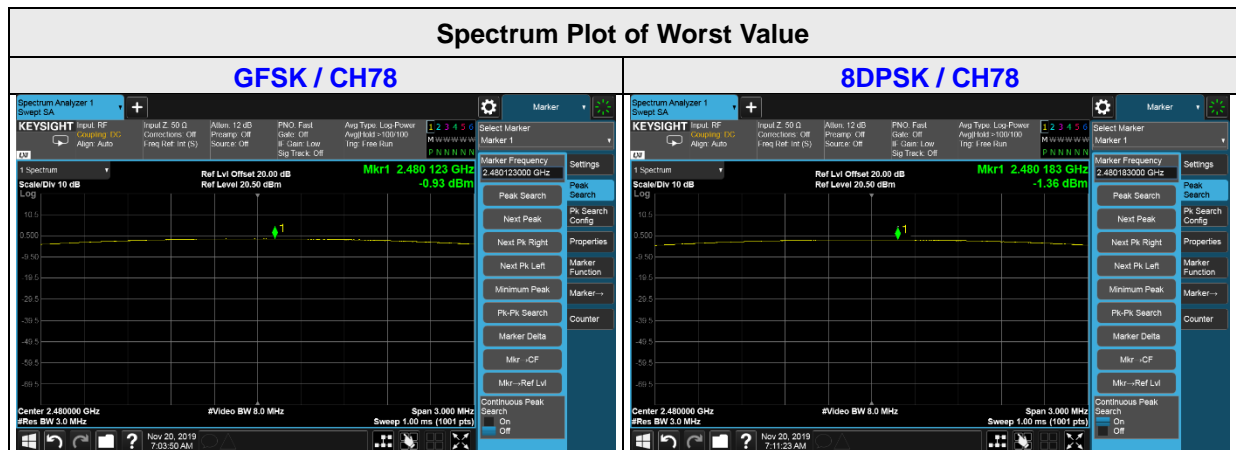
Spectrum Plot of Worst Value

| GFSK / CH78 | 8DPSK / CH78 |
|---|---|

Spectrum Analyzer 1
Swept SA
Marker
KEYSIGHT Input: RF
Coupling: DC
Align: Auto
Input Z: 50 Ω
Corrections: Off
Freq Ref: Int (S)
Atten: 12 dB
Preamp: Off
Source: Off
PNO: Fast
Gate: Off
IF Gain: Low
Sig Track: Off
Avg Type: Log-Power
Avg|Hold >100/100
Trig: Free Run
1 2 3 4 5 6
M W W W W W
P N N N N N
Select Marker
Marker 1
1 Spectrum
Scale/Div 10 dB
Log
Ref Lvl Offset 20.00 dB
Ref Level 20.50 dBm
Mkr1 2.480 123 GHz
-0.93 dBm
10.5
0.500
-9.50
-19.5
-29.5
-39.5
-49.5
-59.5
-69.5
1
Marker Frequency
2.480123000 GHz
Peak Search
Next Peak
Next Pk Right
Next Pk Left
Minimum Peak
Pk-Pk Search
Marker Delta
Mkr→CF
Mkr→Ref Lvl
Continuous Peak Search
On
Off
Settings
Peak Search
Pk Search Config
Properties
Marker Function
Marker→
Counter
Center 2.480000 GHz
#Res BW 3.0 MHz
#Video BW 8.0 MHz
Span 3.000 MHz
Sweep 1.00 ms (1001 pts)
Nov 20, 2019
7:03:50 AM

Spectrum Analyzer 1
Swept SA
Marker
KEYSIGHT Input: RF
Coupling: DC
Align: Auto
Input Z: 50 Ω
Corrections: Off
Freq Ref: Int (S)
Atten: 12 dB
Preamp: Off
Source: Off
PNO: Fast
Gate: Off
IF Gain: Low
Sig Track: Off
Avg Type: Log-Power
Avg|Hold >100/100
Trig: Free Run
1 2 3 4 5 6
M W W W W W
P N N N N N
Select Marker
Marker 1
1 Spectrum
Scale/Div 10 dB
Log
Ref Lvl Offset 20.00 dB
Ref Level 20.50 dBm
Mkr1 2.480 183 GHz
-1.36 dBm
10.5
0.500
-9.50
-19.5
-29.5
-39.5
-49.5
-59.5
-69.5
1
Marker Frequency
2.480183000 GHz
Peak Search
Next Peak
Next Pk Right
Next Pk Left
Minimum Peak
Pk-Pk Search
Marker Delta
Mkr→CF
Mkr→Ref Lvl
Continuous Peak Search
On
Off
Settings
Peak Search
Pk Search Config
Properties
Marker Function
Marker→
Counter
Center 2.480000 GHz
#Res BW 3.0 MHz
#Video BW 8.0 MHz
Span 3.000 MHz
Sweep 1.00 ms (1001 pts)
Nov 20, 2019
7:11:23 AM